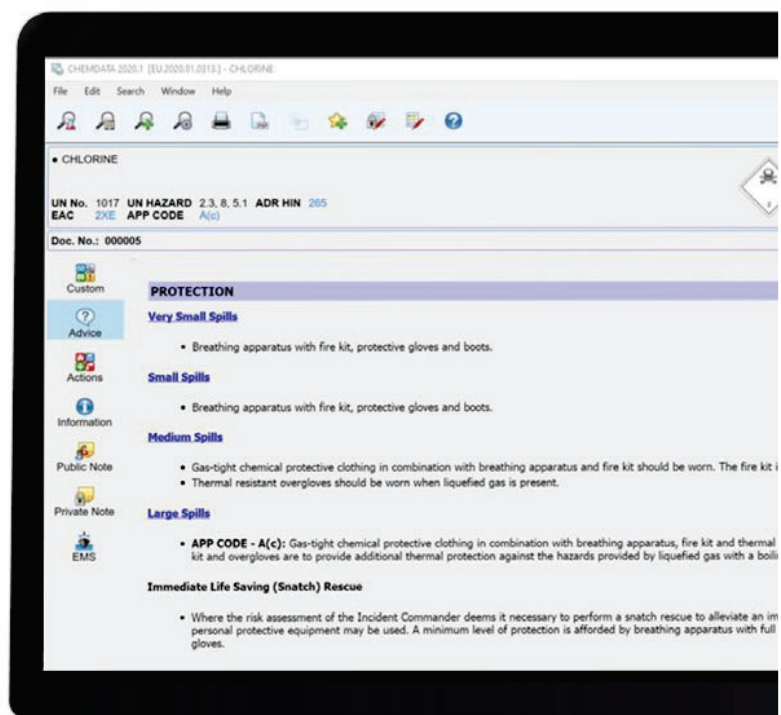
CHEMDATA 2020.1 [EU.2020.01.0313] - CHLORINE

File Edit Search Window Help

• CHLORINE

UN No. 1017 UN HAZARD 2.3, 8, 5.1 ADR HIN 265
EAC 2XE APP CODE A(c)

Doc. No.: 000005

Custom

Advice

Actions

Information

Public Note

Private Note

EMS

PROTECTION

Very Small Spills

• Breathing apparatus with fire kit, protective gloves and boots.

Small Spills

• Breathing apparatus with fire kit, protective gloves and boots.

Medium Spills

• Gas-tight chemical protective clothing in combination with breathing apparatus and fire kit should be worn. The fire kit i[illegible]
• Thermal resistant overgloves should be worn when liquefied gas is present.

Large Spills

• APP CODE - A(c): Gas-tight chemical protective clothing in combination with breathing apparatus, fire kit and thermal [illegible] kit and overgloves are to provide additional thermal protection against the hazards provided by liquefied gas with a boili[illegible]

Immediate Life Saving (Snatch) Rescue

• Where the risk assessment of the Incident Commander deems it necessary to perform a snatch rescue to alleviate an im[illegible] personal protective equipment may be used. A minimum level of protection is afforded by breathing apparatus with full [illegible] gloves.